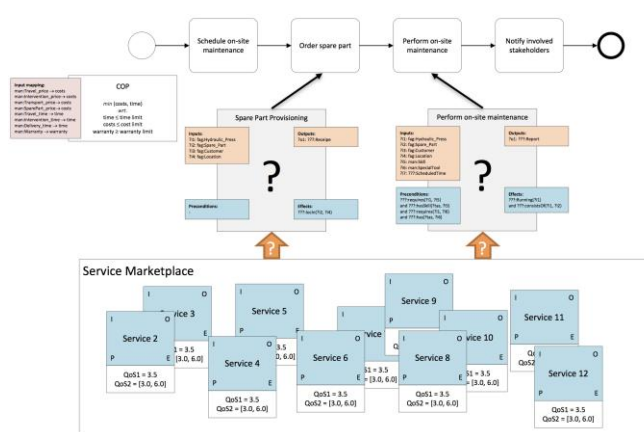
Schedule on-site maintenance

Order spare part

Perform on-site maintenance

Notify involved stakeholders

Input mapping:
max Travel_price → costs
max Intervention_price → costs
max Transport_price → costs
max SparePart_price → costs
max Travel_time → time
max Intervention_time → time
max Delivery_time → time
min Warranty → warranty

COP

min (costs, time)
s.t.
time ≤ time limit
costs ≤ cost limit
warranty ≥ warranty limit

Spare Part Provisioning

Inputs:
?1: %g:Hydraulic_Press
?2: %g:Spare_Part
?3: %g:Customer
?4: %g:Location

Outputs:
?o1: ???:Receipt

?

Preconditions:

Effects:
???:lock(?1, ?4)

Perform on-site maintenance

Inputs:
?1: %g:Hydraulic_Press
?2: %g:Spare_Part
?3: %g:Customer
?4: %g:Location
?5: man:Skill
?6: man:SpecialTool
?7: ???:ScheduledTime

Outputs:
?o1: ???:Report

?

Preconditions:
???:requires(?1, ?5)
and ???:holdsAt(?6as, ?4)
and ???:requires(?1, ?6)
and ???:has(?6as, ?6)

Effects:
???:Running(?1)
and ???:consists(?1, ?2)

Service Marketplace

I O
Service 3

I O
Service 5

I O
Service 9

I O
Service 11

I O
Service 2
P E

I O
Service 4
P E

Service 6
P E

Service 7

Service 10

I O
Service 8
P E

I O
Service 12
P E

QoS1 = 3.5
QoS2 = [3.0, 6.0]

QoS1 = 3.5
QoS2 = [3.0, 6.0]

QoS1 = 3.5
QoS2 = [3.0, 6.0]

QoS1 = 3.5
QoS2 = [3.0, 6.0]

QoS1 = 3.5
QoS2 = [3.0, 6.0]

QoS1 = 3.5
QoS2 = [3.0, 6.0]

QoS1 = 3.5
QoS2 = [3.0, 6.0]